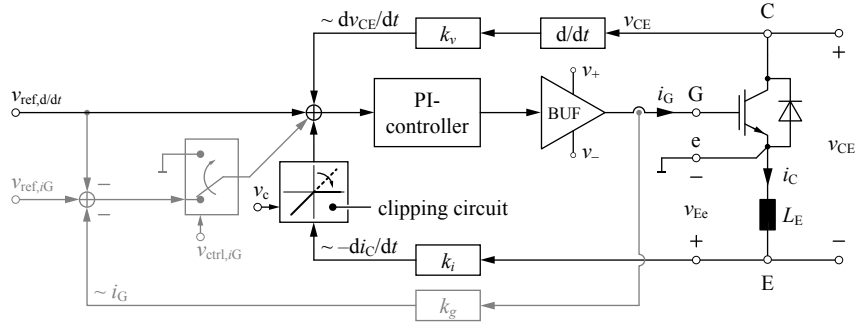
$\sim \mathrm{d}v_{\mathrm{CE}}/\mathrm{d}t$ $k_v$ $\mathrm{d}/\mathrm{d}t$ $v_{\mathrm{CE}}$ C

+

$v_{\mathrm{ref,d/d}t}$

PI-controller

BUF $v_+$ $v_-$

$i_{\mathrm{G}}$ G

e

$v_{\mathrm{CE}}$

$v_{\mathrm{ref},i\mathrm{G}}$ – –

$v_{\mathrm{c}}$ clipping circuit

$v_{\mathrm{ctrl},i\mathrm{G}}$

–

$i_{\mathrm{C}}$

$v_{\mathrm{Ee}}$ $L_{\mathrm{E}}$

$\sim -\mathrm{d}i_{\mathrm{C}}/\mathrm{d}t$ $k_i$ + –

E

$\sim i_{\mathrm{G}}$

$k_g$